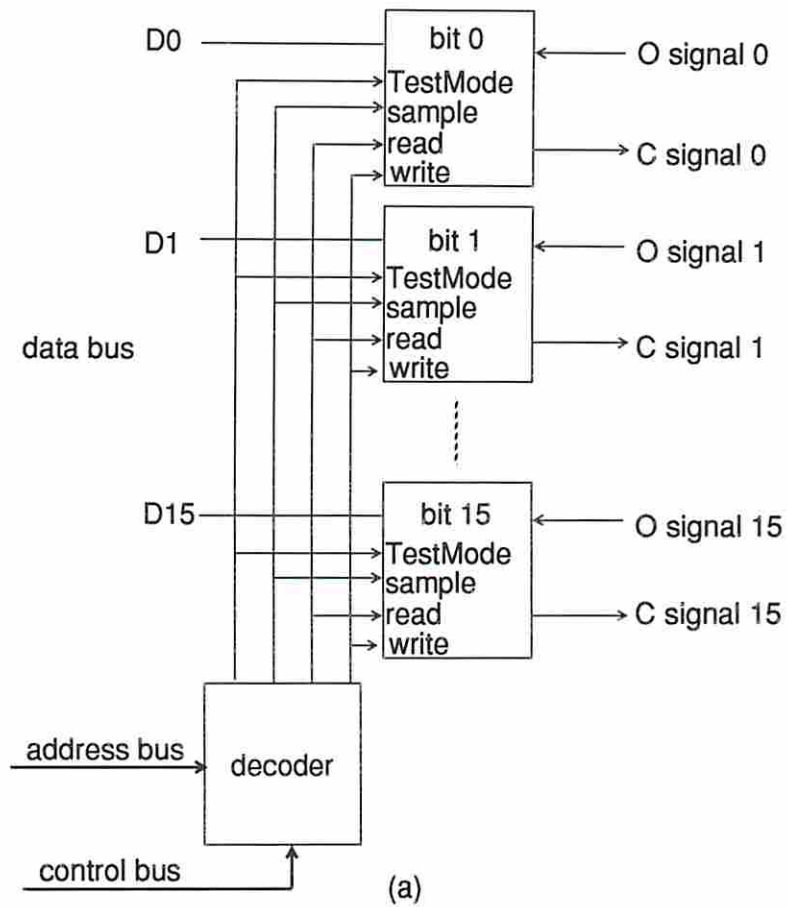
D0
bit 0
TestMode
sample
read
write
O signal 0
C signal 0

D1
bit 1
TestMode
sample
read
write
O signal 1
C signal 1

data bus

D15
bit 15
TestMode
sample
read
write
O signal 15
C signal 15

address bus
decoder
control bus

(a)